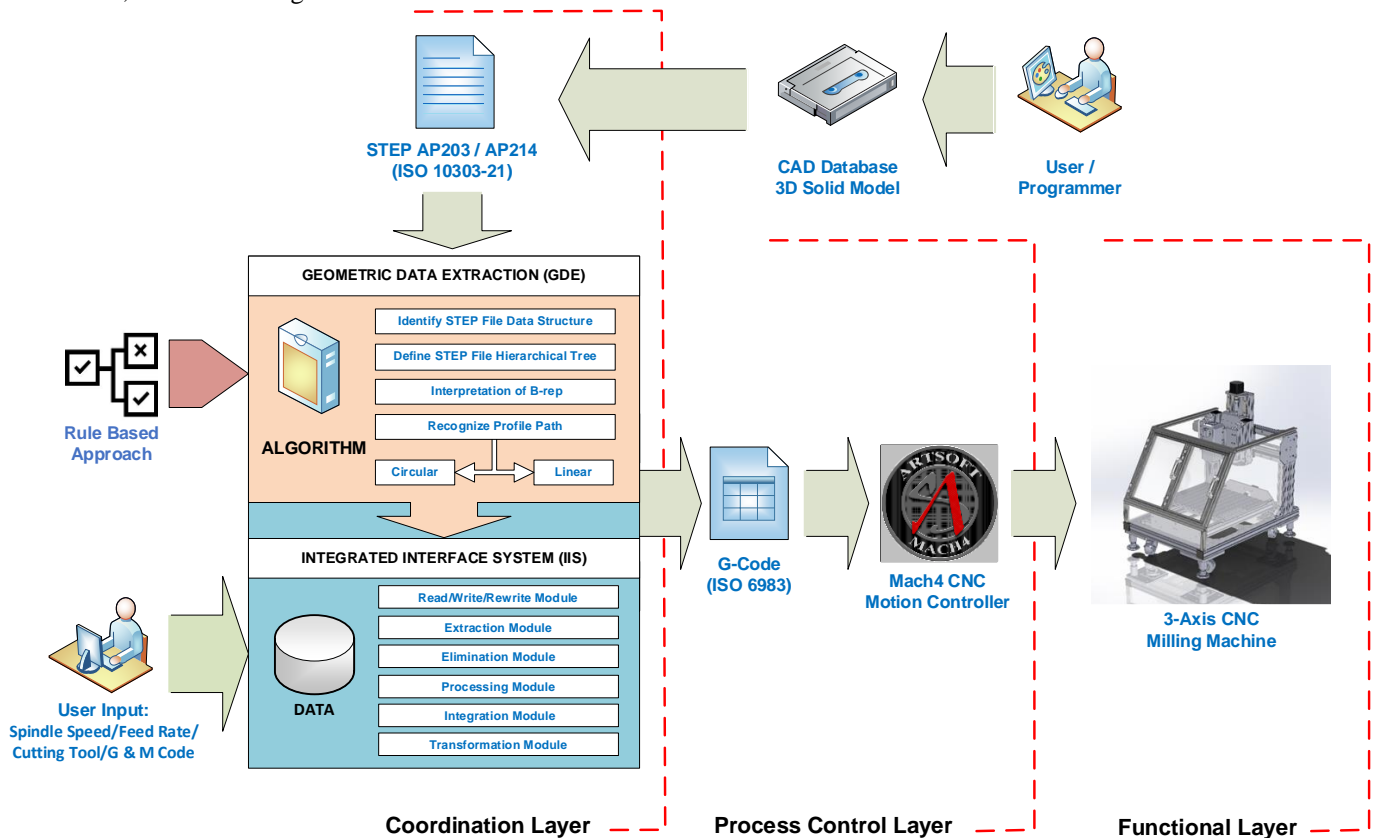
STEP AP203 / AP214
(ISO 10303-21)

CAD Database
3D Solid Model

User /
Programmer

GEOMETRIC DATA EXTRACTION (GDE)

Identify STEP File Data Structure

Define STEP File Hierarchical Tree

Interpretation of B-rep

Recognize Profile Path

ALGORITHM

Circular

Linear

Rule Based
Approach

INTEGRATED INTERFACE SYSTEM (IIS)

Read/Write/Rewrite Module

Extraction Module

Elimination Module

Processing Module

Integration Module

Transformation Module

DATA

User Input:
Spindle Speed/Feed Rate/
Cutting Tool/G & M Code

G-Code
(ISO 6983)

ARTSOFT
MACH4

Mach4 CNC
Motion Controller

3-Axis CNC
Milling Machine

Coordination Layer

Process Control Layer

Functional Layer